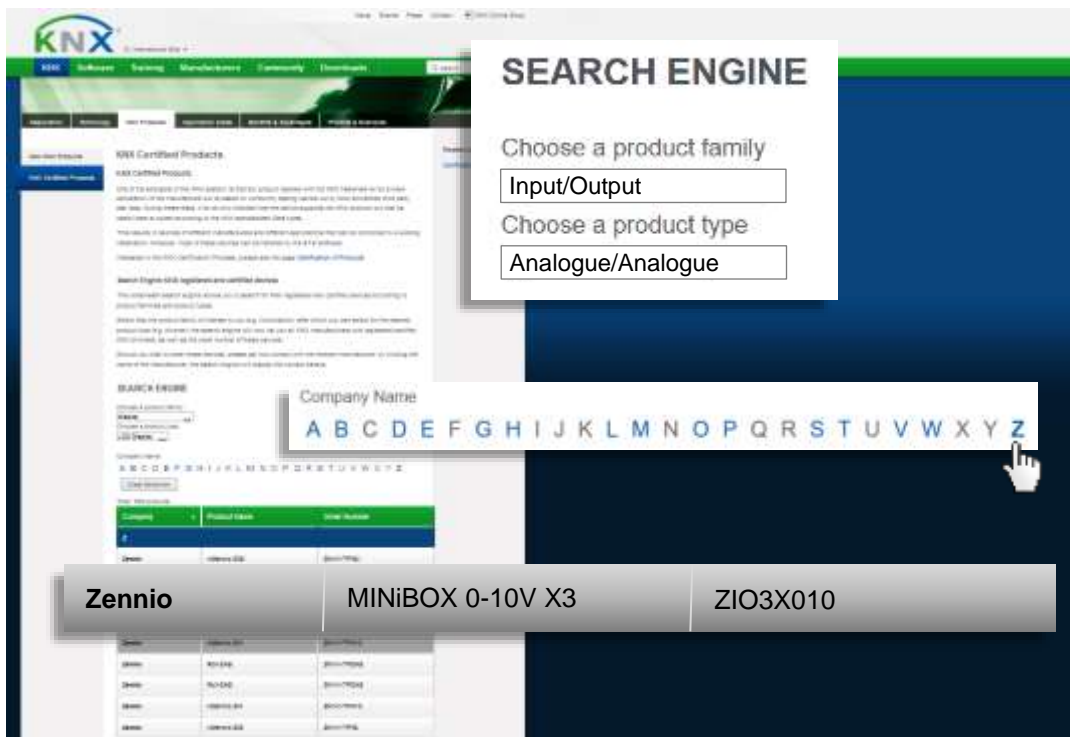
KNX

SEARCH ENGINE

Choose a product family

Input/Output

Choose a product type

Analogue/Analogue

KNX Certified Products

SEARCH ENGINE

Company Name

A B C D E F G H I J K L M N O P Q R S T U V W X Y Z

| Company | Product Name | Order Number |
|---|---|---|
| Zennio | MINiBOX 0-10V X3 | ZIO3X010 |